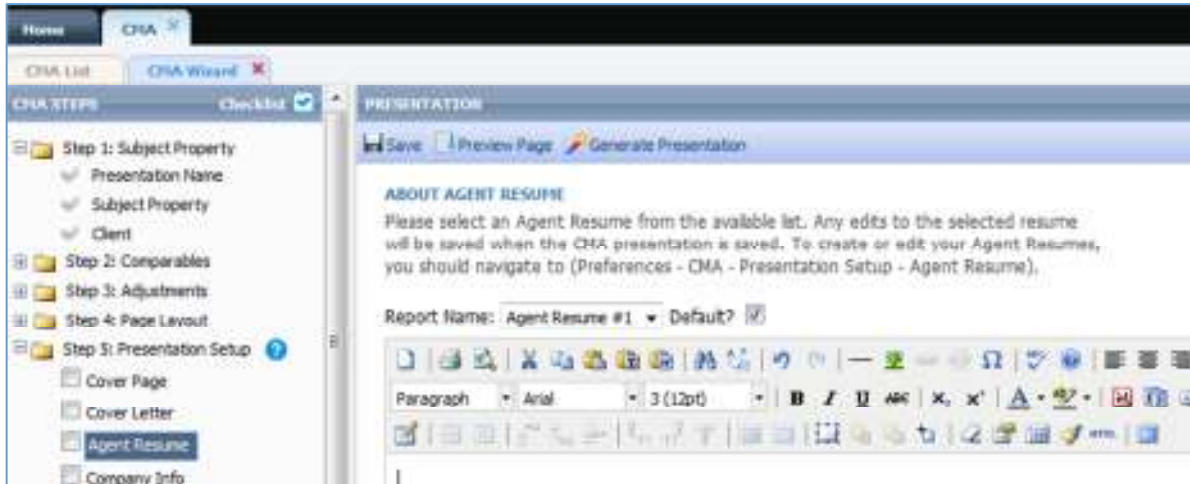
Home CMA

CMA List CMA Wizard

CMA STEPS Checklist

Step 1: Subject Property
Presentation Name
Subject Property
Client
Step 2: Comparables
Step 3: Adjustments
Step 4: Page Layout
Step 5: Presentation Setup
Cover Page
Cover Letter
Agent Resume
Company Info

PRESENTATION

Save Preview Page Generate Presentation

ABOUT AGENT RESUME
Please select an Agent Resume from the available list. Any edits to the selected resume will be saved when the CMA presentation is saved. To create or edit your Agent Resumes, you should navigate to (Preferences - CMA - Presentation Setup - Agent Resume).

Report Name: Agent Resume #1 Default?

Paragraph Arial 3 (12pt) B I U ABC $x_2$ $x^2$ A